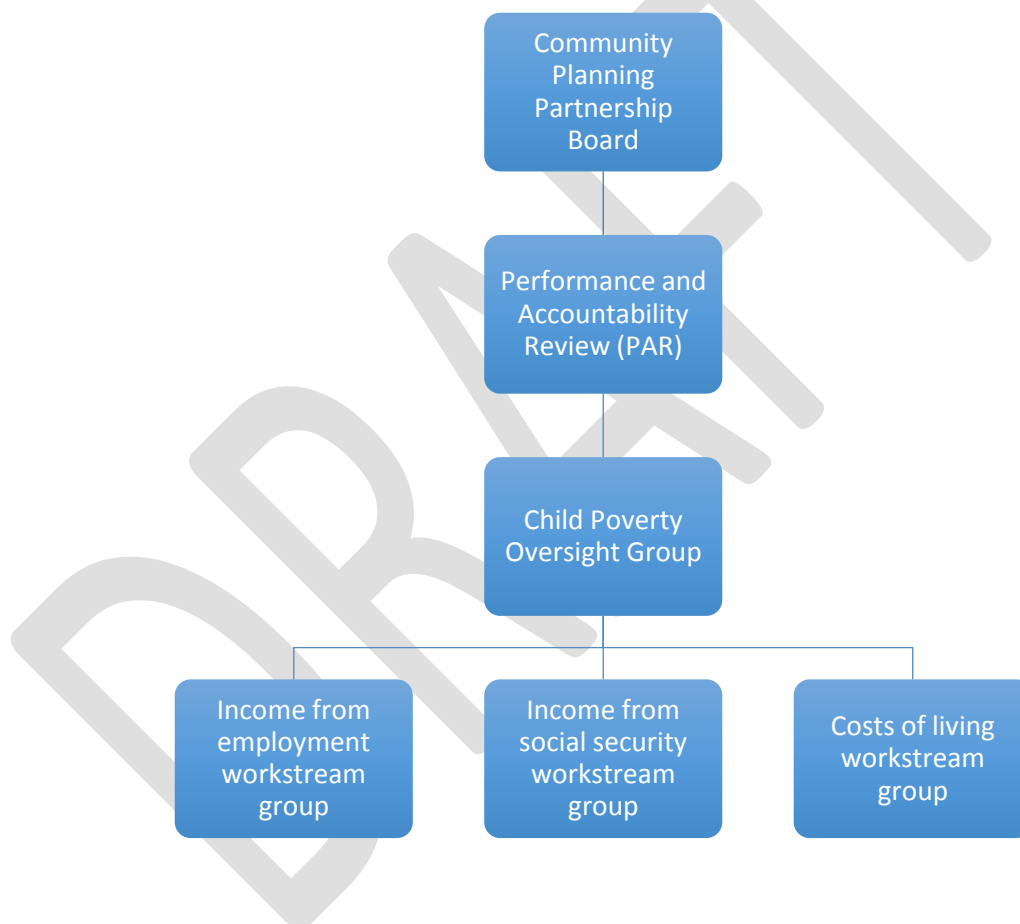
DRAFT

Community Planning Partnership Board

Performance and Accountability Review (PAR)

Child Poverty Oversight Group

Income from employment workstream group

Income from social security workstream group

Costs of living workstream group